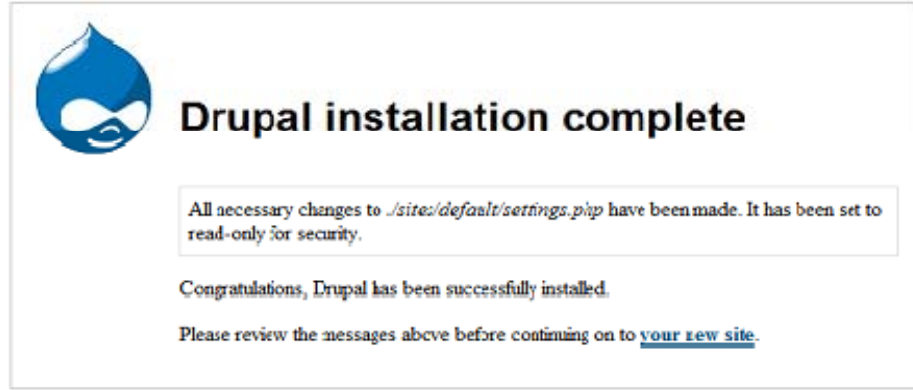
Drupal installation complete

All necessary changes to ./sites/default/settings.php have been made. It has been set to read-only for security.

Congratulations, Drupal has been successfully installed.

Please review the messages above before continuing on to your new site.